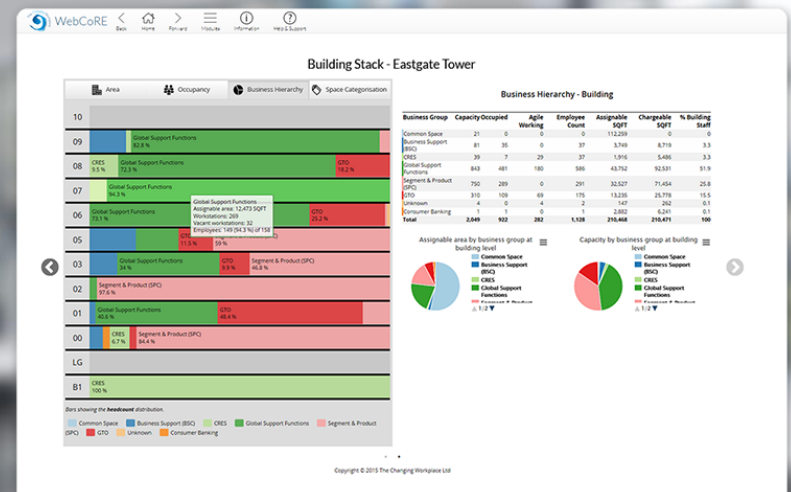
WebCoRE
Back Home Forward Modules Information Help & Support

Building Stack - Eastgate Tower

Area | Occupancy | Business Hierarchy | Space Categorisation

10
09 Global Support Functions 82.8 %
08 CRES 9.5 % Global Support Functions 72.3 % GTO 18.2 %
07 Global Support Functions 94.3 %
06 Global Support Functions 73.1 % GTO 20.2 %
Global Support Functions
Assignable area: 12,473 SQFT
Workstations: 269
Vacant workstations: 32
Employees: 149 (94.3 %) of 158
05 11.5 % 59 %
03 Global Support Functions 34 % GTO 9.9 % Segment & Product (SPC) 46.8 %
02 Segment & Product (SPC)
01 Global Support Functions 40.6 % GTO 48.4 %
00 CRES 8 % Segment & Product (SPC) 84.4 %
LG
B1 CRES 100 %

Bars showing the headcount distribution.

Common Space | Business Support (BSC) | CRES | Global Support Functions | Segment & Product (SPC) | GTO | Unknown | Consumer Banking

Business Hierarchy - Building

| Business Group | Capacity | Occupied | Agile Working | Employee Count | Assignable SQFT | Chargeable SQFT | % Building Staff |
|---|---|---|---|---|---|---|---|
| Common Space | 21 | 0 | 0 | 0 | 112,259 | 0 | 0 |
| Business Support (BSC) | 81 | 35 | 0 | 37 | 3,749 | 8,719 | 3.3 |
| CRES | 39 | 7 | 29 | 37 | 1,916 | 5,486 | 3.3 |
| Global Support Functions | 843 | 481 | 180 | 585 | 43,752 | 92,531 | 51.9 |
| Segment & Product (SPC) | 750 | 289 | 0 | 291 | 32,527 | 71,454 | 25.8 |
| GTO | 310 | 109 | 69 | 175 | 13,236 | 25,778 | 15.5 |
| Unknown | 4 | 0 | 4 | 2 | 147 | 262 | 0.1 |
| Consumer Banking | 1 | 1 | 0 | 1 | 2,882 | 6,241 | 0.1 |
| Total | 2,049 | 922 | 282 | 1,128 | 210,468 | 210,471 | 100 |

Assignable area by business group at building level
Common Space
Business Support (BSC)
CRES
Global Support Functions
1/2

Capacity by business group at building level
Common Space
Business Support (BSC)
CRES
Global Support Functions

Copyright © 2015 The Changing Workplace Ltd